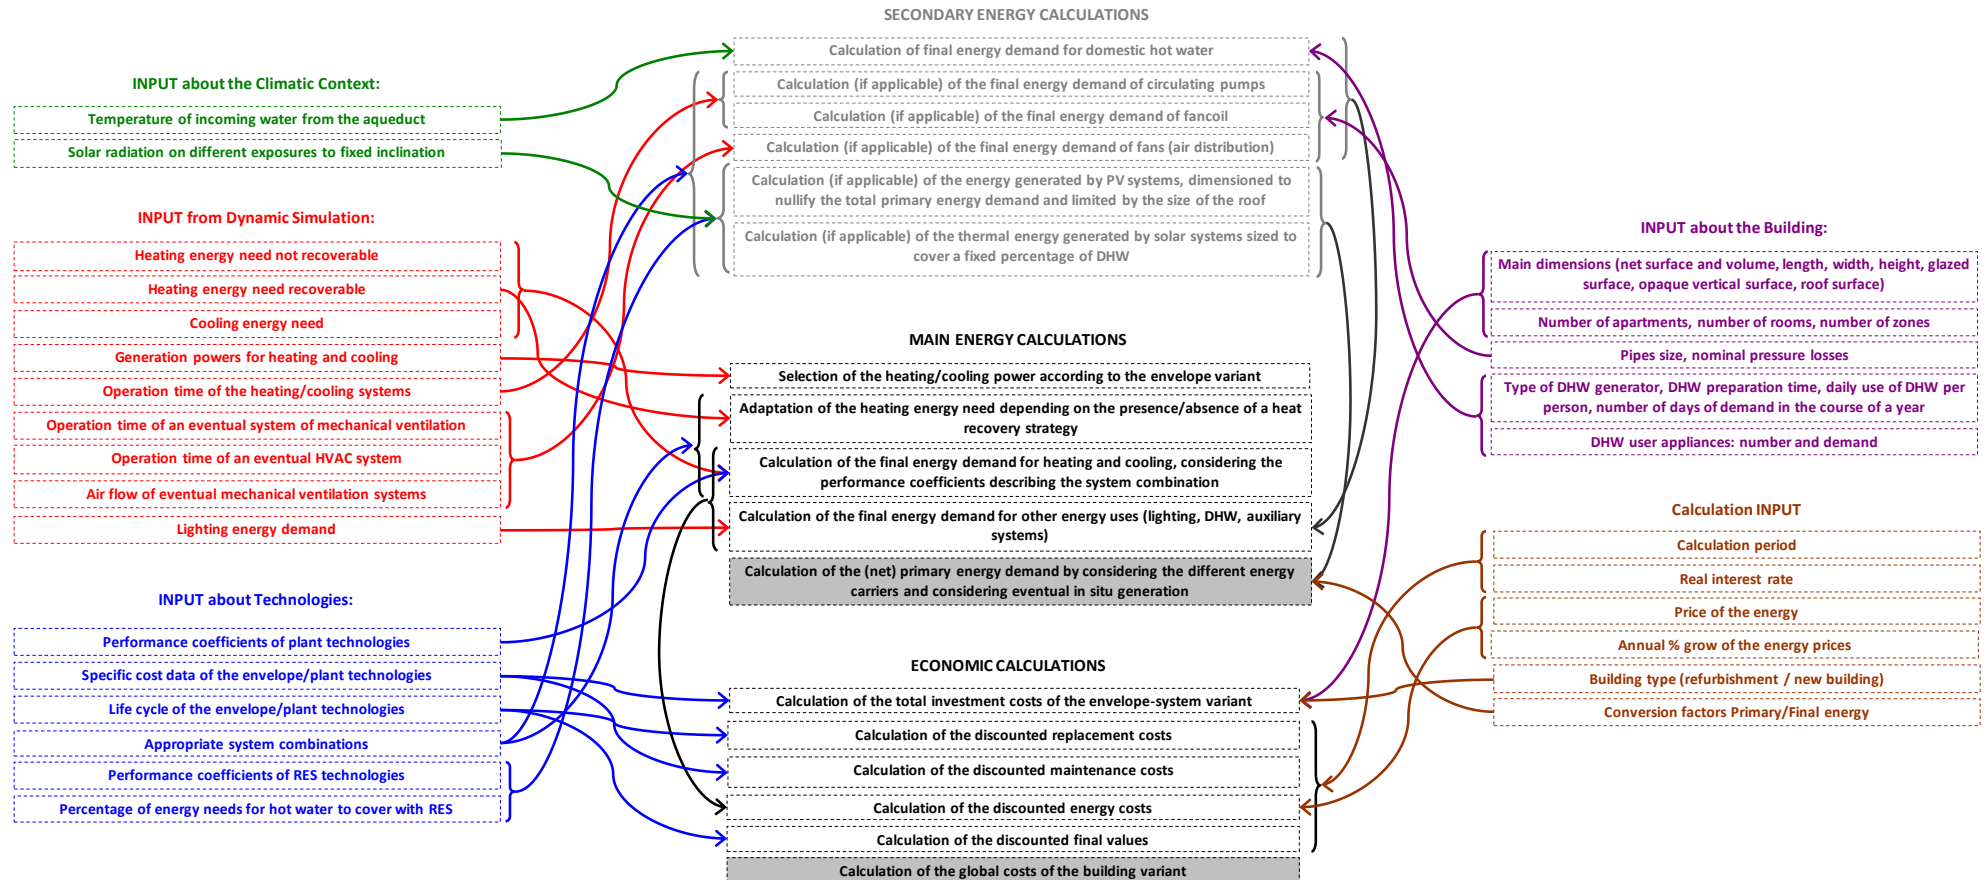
SECONDARY ENERGY CALCULATIONS

Calculation of final energy demand for domestic hot water

Calculation (if applicable) of the final energy demand of circulating pumps

Calculation (if applicable) of the final energy demand of fancoil

Calculation (if applicable) of the final energy demand of fans (air distribution)

Calculation (if applicable) of the energy generated by PV systems, dimensioned to nullify the total primary energy demand and limited by the size of the roof

Calculation (if applicable) of the thermal energy generated by solar systems sized to cover a fixed percentage of DHW

INPUT about the Climatic Context:

Temperature of incoming water from the aqueduct

Solar radiation on different exposures to fixed inclination

INPUT from Dynamic Simulation:

Heating energy need not recoverable

Heating energy need recoverable

Cooling energy need

Generation powers for heating and cooling

Operation time of the heating/cooling systems

Operation time of an eventual system of mechanical ventilation

Operation time of an eventual HVAC system

Air flow of eventual mechanical ventilation systems

Lighting energy demand

INPUT about Technologies:

Performance coefficients of plant technologies

Specific cost data of the envelope/plant technologies

Life cycle of the envelope/plant technologies

Appropriate system combinations

Performance coefficients of RES technologies

Percentage of energy needs for hot water to cover with RES

MAIN ENERGY CALCULATIONS

Selection of the heating/cooling power according to the envelope variant

Adaptation of the heating energy need depending on the presence/absence of a heat recovery strategy

Calculation of the final energy demand for heating and cooling, considering the performance coefficients describing the system combination

Calculation of the final energy demand for other energy uses (lighting, DHW, auxiliary systems)

Calculation of the (net) primary energy demand by considering the different energy carriers and considering eventual in situ generation

ECONOMIC CALCULATIONS

Calculation of the total investment costs of the envelope-system variant

Calculation of the discounted replacement costs

Calculation of the discounted maintenance costs

Calculation of the discounted energy costs

Calculation of the discounted final values

Calculation of the global costs of the building variant

INPUT about the Building:

Main dimensions (net surface and volume, length, width, height, glazed surface, opaque vertical surface, roof surface)

Number of apartments, number of rooms, number of zones

Pipes size, nominal pressure losses

Type of DHW generator, DHW preparation time, daily use of DHW per person, number of days of demand in the course of a year

DHW user appliances: number and demand

Calculation INPUT

Calculation period

Real interest rate

Price of the energy

Annual % grow of the energy prices

Building type (refurbishment / new building)

Conversion factors Primary/Final energy